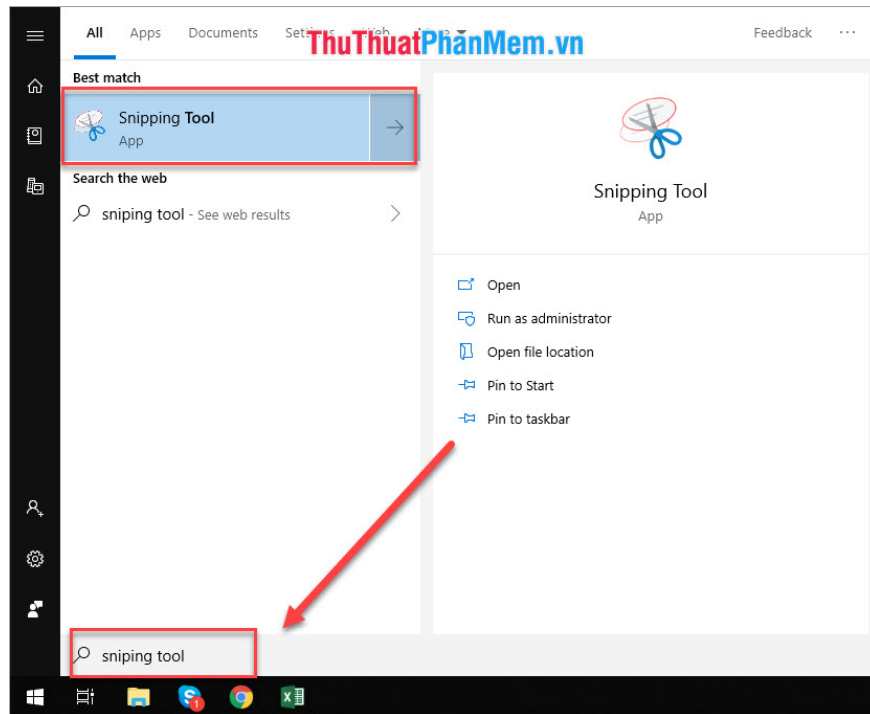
All Apps Documents Setti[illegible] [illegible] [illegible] Feedback ···

ThuThuatPhanMem.vn

Best match

Snipping Tool
App

Search the web

sniping tool - See web results

Snipping Tool
App

Open
Run as administrator
Open file location
Pin to Start
Pin to taskbar

sniping tool

1